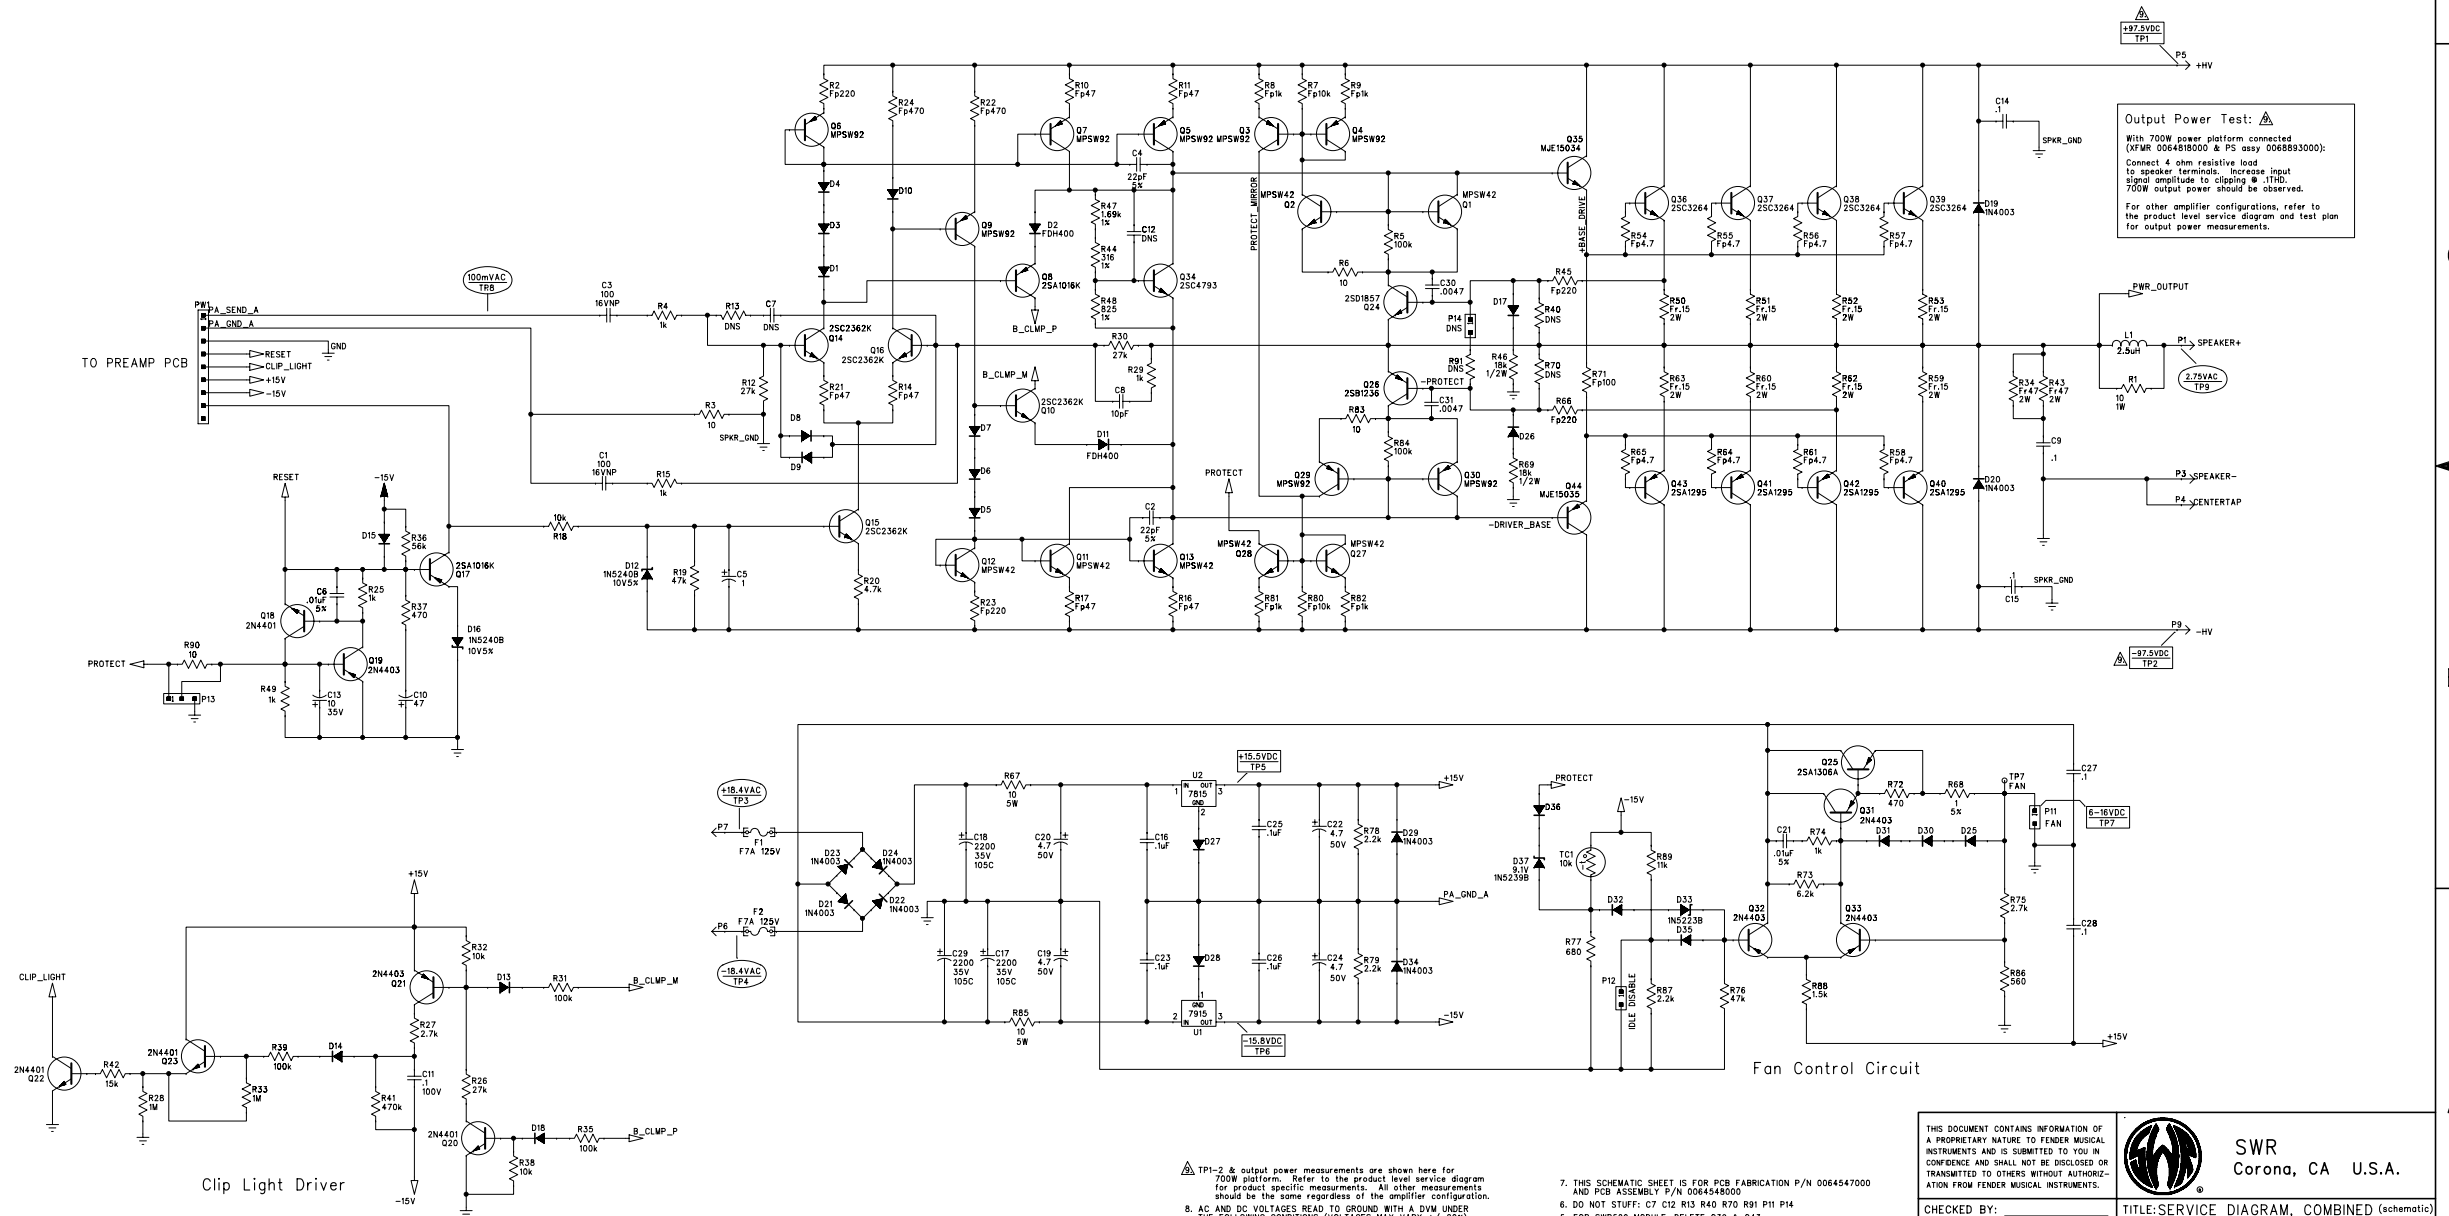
+97.5VDC
TP1
P5
+HV

Output Power Test: 9
With 700W power platform connected (XFMR 0064818000 & PS assy 0068893000):
Connect 4 ohm resistive load to speaker terminals. Increase input signal amplitude to clipping @ .1THD. 700W output power should be observed.
For other amplifier configurations, refer to the product level service diagram and test plan for output power measurements.

C14 .1
SPKR_GND

R2 Fp220
Q6 MPSW92
R24 Fp470
R22 Fp470
R10 Fp47
Q7 MPSW92
R11 Fp47
Q5 MPSW92
R8 Fp1k
R7 Fp10k
R9 Fp1k
Q3 MPSW92
Q4 MPSW92
Q35 MJE15034
D4
D10
D3
D1
Q9 MPSW92
C4 22pF 5%
R47 1.69k 1%
D2 FDH400
C12 DNS
R44 316 1%
R48 825 1%
Q8 2SA1016K
Q34 2SC4793
B_CLMP_P
PROTECT MIRROR
MPSW42 Q2
MPSW42 Q1
R5 100k
R6 10
+BASE_DRIVE
Q36 2SC3264
Q37 2SC3264
Q38 2SC3264
Q39 2SC3264
D19 1N4003
R54 Fp4.7
R55 Fp4.7
R56 Fp4.7
R57 Fp4.7
C30 .0047
R45 Fp220
2SD1857 Q24
D17
R40 DNS
P14 DNS
PWR_OUTPUT
R50 Fr.15 2W
R51 Fr.15 2W
R52 Fr.15 2W
R53 Fr.15 2W

100mVAC TP8
C3 100 16VNP
PW1
PA_SEND_A
PA_GND_A
RESET
CLIP_LIGHT
+15V
-15V
GND
TO PREAMP PCB
R4 1k
R13 DNS
C7 DNS
2SC2362K Q14
Q16 2SC2362K
R30 27k
R29 1k
C8 10pF
L1 2.5uH
P1 SPEAKER+
R12 27k
R21 Fp47
R14 Fp47
B_CLMP_M
Q10 2SC2362K
R91 DNS
R46 18k 1/2W
R70 DNS
R71 Fp100
R63 Fr.15 2W
R60 Fr.15 2W
R62 Fr.15 2W
R59 Fr.15 2W
R34 Fr47 2W
R43 Fr47 2W
R1 10 1W
2.75VAC TP9
Q26 2SB1236
-PROTECT
C31 .0047
R3 10
R83 10
R66 Fp220
SPKR_GND
D8
D9
D7
D11 FDH400
R84 100k
D26
R65 Fp4.7
R64 Fp4.7
R61 Fp4.7
R58 Fp4.7
C9 .1
C1 100 16VNP
R15 1k
RESET
-15V
D6
PROTECT
Q29 MPSW92
Q30 MPSW92
R69 18k 1/2W
Q44 MJE15035
Q43 2SA1295
Q41 2SA1295
Q42 2SA1295
Q40 2SA1295
D20 1N4003
P3 SPEAKER-
P4 CENTERTAP
D5
C2 22pF 5%
-DRIVER_BASE
D15
R36 56k
2SA1016K Q17
10k R18
Q15 2SC2362K
D12 1N5240B 10V5%
R19 47k
C5 1
R20 4.7k
Q12 MPSW42
Q11 MPSW42
Q13 MPSW42
MPSW42 Q28
MPSW42 Q27
C6 .01uF 5%
R25 1k
Q18 2N4401
R37 470
D16 1N5240B 10V5%
R23 Fp220
R17 Fp47
R16 Fp47
R81 Fp1k
R80 Fp10k
R82 Fp1k
SPKR_GND
C15
Q19 2N4403
R90 10
PROTECT
P13
R49 1k
C13 10 35V
C10 47
P9 -HV
9 -97.5VDC TP2

+15.5VDC TP5
+18.4VAC TP3
P7
F1 F7A 125V
D23 1N4003
D24 1N4003
D21 1N4003
D22 1N4003
P6
F2 F7A 125V
-18.4VAC TP4
R67 10 5W
C18 2200 35V 105C
C20 4.7 50V
U2 IN OUT 7815 GND 1 2 3
+15V
C16 .1uF
D27
C25 .1uF
C22 4.7 50V
R78 2.2k
D29 1N4003
PA_GND_A
C29 2200 35V 105C
C17 2200 35V 105C
C19 4.7 50V
C23 .1uF
D28
C26 .1uF
C24 4.7 50V
R79 2.2k
D34 1N4003
R85 10 5W
GND 7915 IN OUT U1 2 3
-15V
-15.8VDC TP6

PROTECT
D36
D37 9.1V 1N5239B
-15V
TC1 10k
R89 11k
D32
D33 1N5223B
D35
R77 680
P12 IDLE DISABLE
R87 2.2k
R76 47k
Q25 2SA1306A
Q31 2N4403
R72 470
R68 1 5%
TP7 FAN
P11 FAN
6-16VDC TP7
C27 .1
C21 .01uF 5%
R74 1k
D31
D30
D25
R73 6.2k
Q32 2N4403
Q33 2N4403
R75 2.7k
C28 .1
R88 1.5k
R86 560
+15V
Fan Control Circuit

+15V
R32 10k
2N4403 Q21
D13
R31 100k
B_CLMP_M
CLIP_LIGHT
R27 2.7k
2N4401 Q23
R39 100k
D14
C11 .1 100V
2N4401 Q22
R42 15k
R28 1M
R33 1M
R41 470k
R26 27k
2N4401 Q20
D18
R35 100k
B_CLMP_P
R38 10k
Clip Light Driver
-15V

9 TP1-2 & output power measurements are shown here for 700W platform. Refer to the product level service diagram for product specific measurments. All other measurements should be the same regardless of the amplifier configuration.
8. AC AND DC VOLTAGES READ TO GROUND WITH A DVM UNDER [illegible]

7. THIS SCHEMATIC SHEET IS FOR PCB FABRICATION P/N 0064547000 AND PCB ASSEMBLY P/N 0064548000
6. DO NOT STUFF: C7 C12 R13 R40 R70 R91 P11 P14
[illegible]

THIS DOCUMENT CONTAINS INFORMATION OF A PROPRIETARY NATURE TO FENDER MUSICAL INSTRUMENTS AND IS SUBMITTED TO YOU IN CONFIDENCE AND SHALL NOT BE DISCLOSED OR TRANSMITTED TO OTHERS WITHOUT AUTHORIZATION FROM FENDER MUSICAL INSTRUMENTS.
CHECKED BY:
SWR
Corona, CA U.S.A.
TITLE:SERVICE DIAGRAM, COMBINED (schematic)